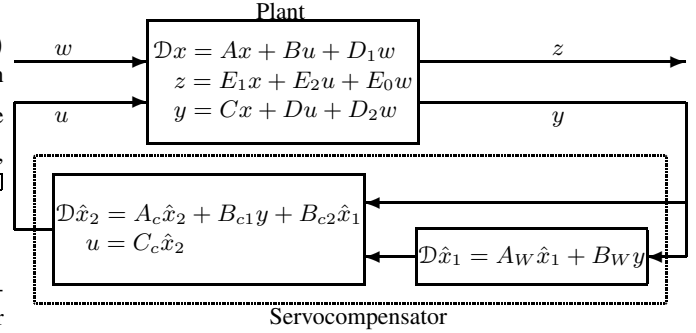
Plant

$w$

$\mathcal{D}x = Ax + Bu + D_1 w$
$z = E_1 x + E_2 u + E_0 w$
$y = Cx + Du + D_2 w$

$z$

$u$

$y$

$\mathcal{D}\hat{x}_2 = A_c \hat{x}_2 + B_{c1} y + B_{c2} \hat{x}_1$
$u = C_c \hat{x}_2$

$\mathcal{D}\hat{x}_1 = A_W \hat{x}_1 + B_W y$

Servocompensator